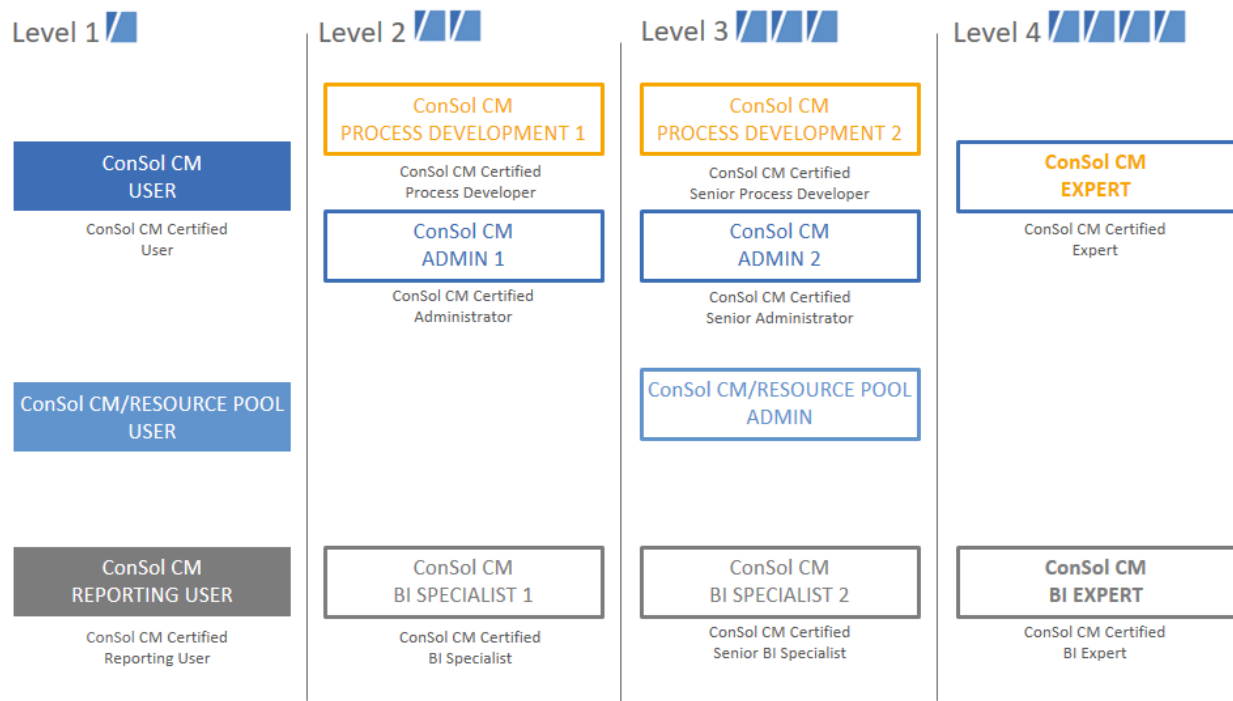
Level 1

ConSol CM USER

ConSol CM Certified User

ConSol CM/RESOURCE POOL USER

ConSol CM REPORTING USER

ConSol CM Certified Reporting User

Level 2

ConSol CM PROCESS DEVELOPMENT 1

ConSol CM Certified Process Developer

ConSol CM ADMIN 1

ConSol CM Certified Administrator

ConSol CM BI SPECIALIST 1

ConSol CM Certified BI Specialist

Level 3

ConSol CM PROCESS DEVELOPMENT 2

ConSol CM Certified Senior Process Developer

ConSol CM ADMIN 2

ConSol CM Certified Senior Administrator

ConSol CM/RESOURCE POOL ADMIN

ConSol CM BI SPECIALIST 2

ConSol CM Certified Senior BI Specialist

Level 4

ConSol CM EXPERT

ConSol CM Certified Expert

ConSol CM BI EXPERT

ConSol CM Certified BI Expert